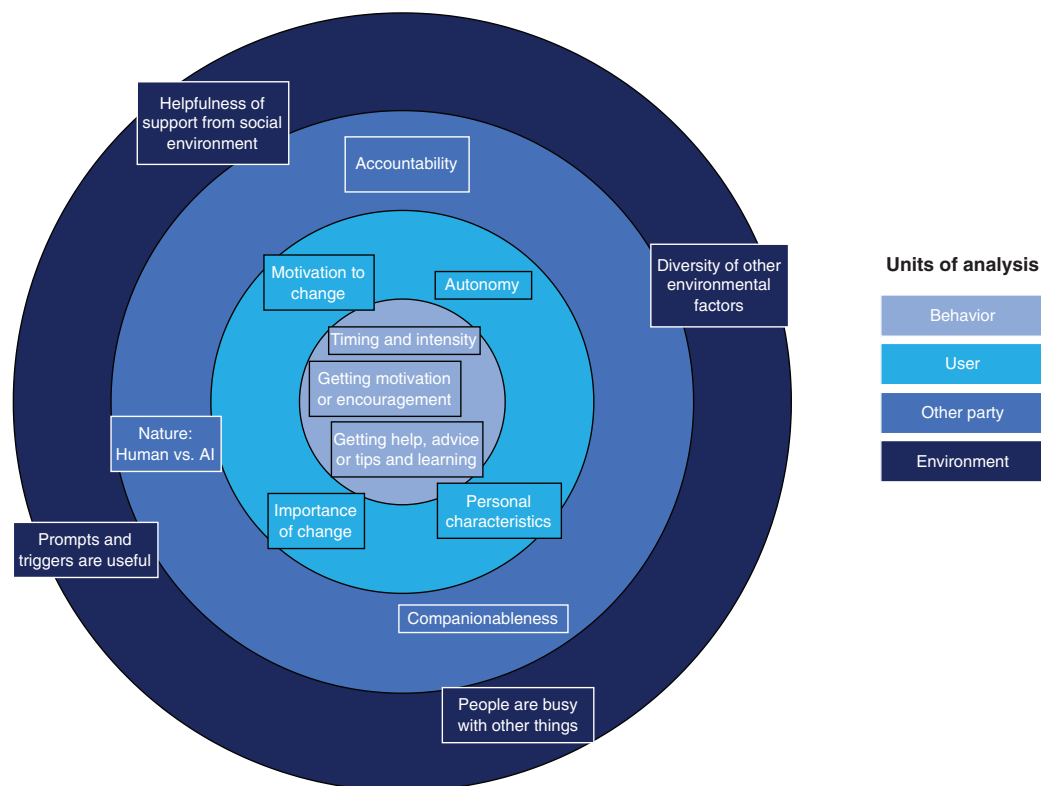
Helpfulness of support from social environment

Accountability

Diversity of other environmental factors

Motivation to change

Autonomy

Timing and intensity

Getting motivation or encouragement

Getting help, advice or tips and learning

Nature: Human vs. AI

Importance of change

Personal characteristics

Prompts and triggers are useful

Companionableness

People are busy with other things

Units of analysis

Behavior

User

Other party

Environment